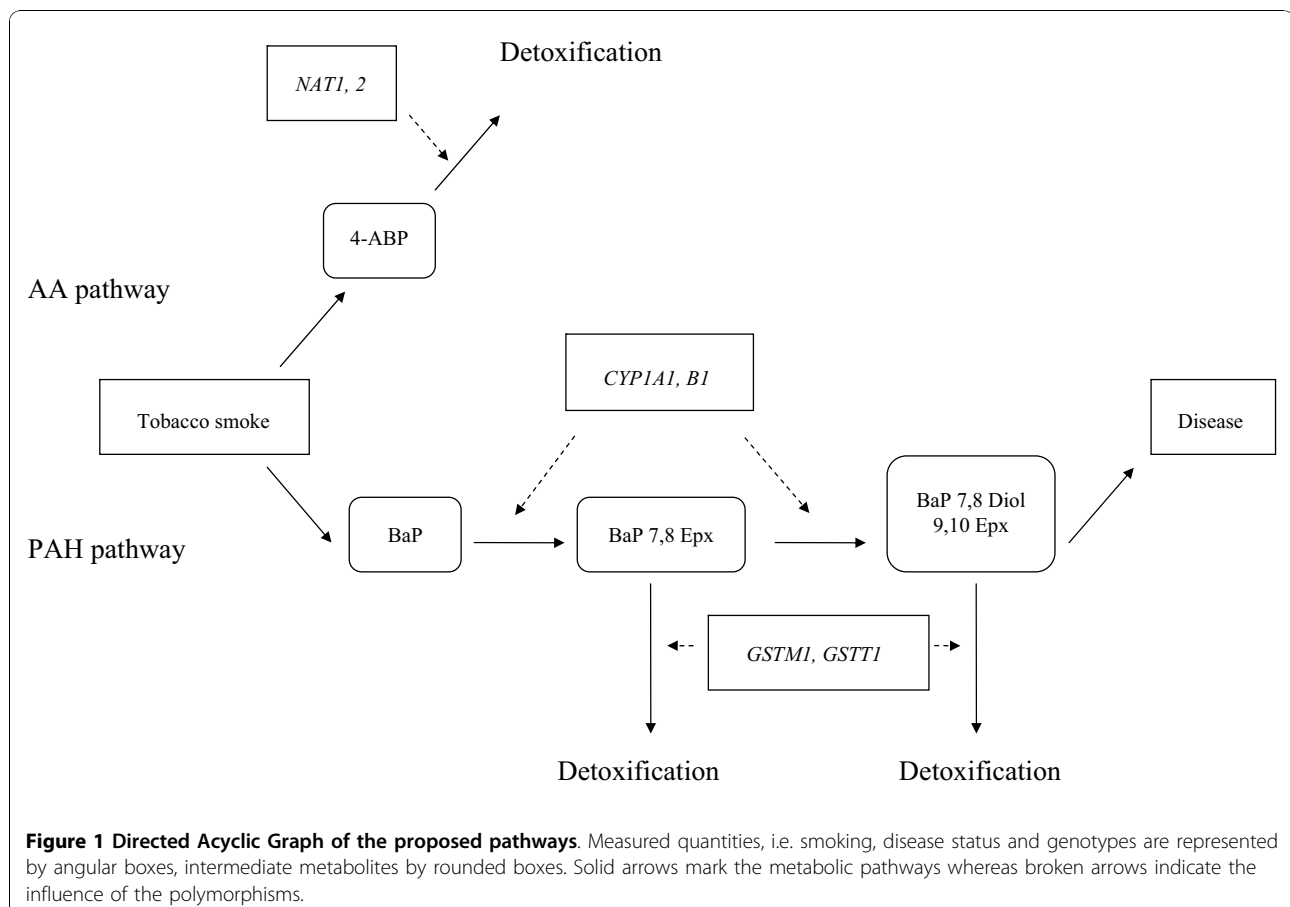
Detoxification

NAT1, 2

4-ABP

AA pathway

CYP1A1, B1

Tobacco smoke

Disease

BaP 7,8 Diol 9,10 Epx

PAH pathway

BaP

BaP 7,8 Epx

GSTM1, GSTT1

Detoxification

Detoxification

**Figure 1 Directed Acyclic Graph of the proposed pathways**. Measured quantities, i.e. smoking, disease status and genotypes are represented by angular boxes, intermediate metabolites by rounded boxes. Solid arrows mark the metabolic pathways whereas broken arrows indicate the influence of the polymorphisms.